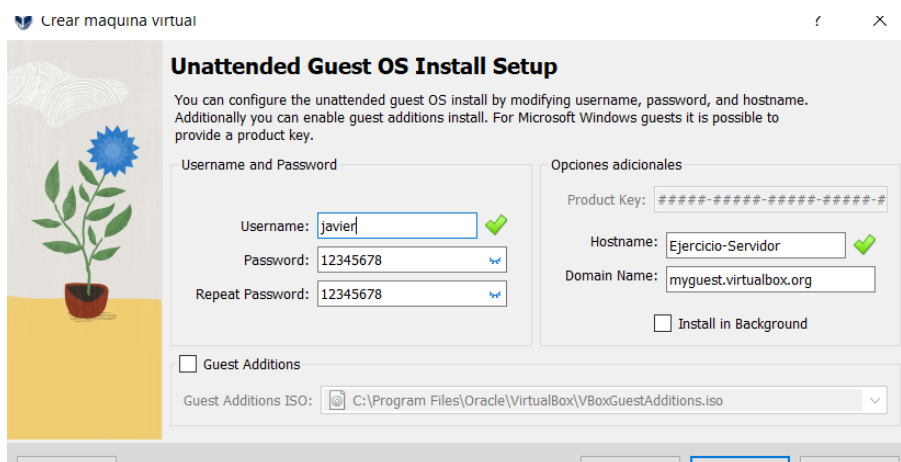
Crear maquina virtual

?

Unattended Guest OS Install Setup

You can configure the unattended guest OS install by modifying username, password, and hostname. Additionally you can enable guest additions install. For Microsoft Windows guests it is possible to provide a product key.

Username and Password

Username: javier

Password: 12345678

Repeat Password: 12345678

Opciones adicionales

Product Key: #####-#####-#####-#####-#

Hostname: Ejercicio-Servidor

Domain Name: myguest.virtualbox.org

Install in Background

Guest Additions

Guest Additions ISO: C:\Program Files\Oracle\VirtualBox\VBoxGuestAdditions.iso